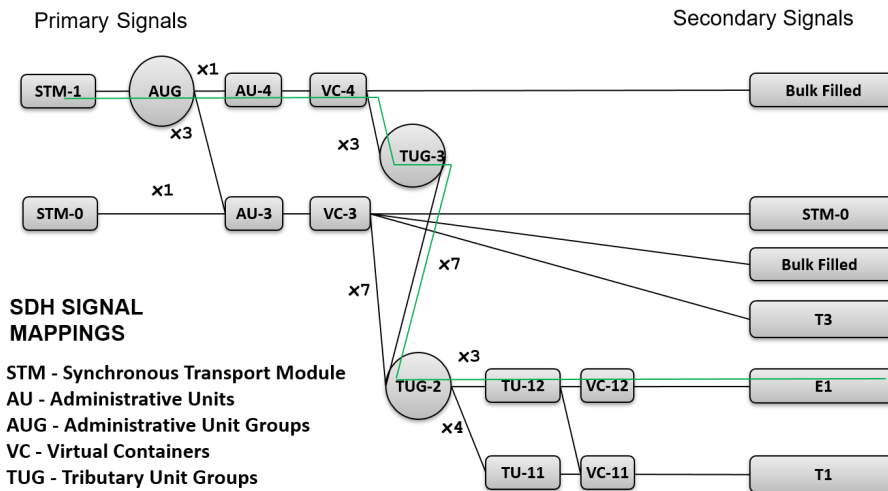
Primary Signals

Secondary Signals

STM-1

AUG

x1

AU-4

VC-4

Bulk Filled

x3

x3

TUG-3

x1

STM-0

AU-3

VC-3

STM-0

x7

Bulk Filled

x7

SDH SIGNAL MAPPINGS

T3

STM - Synchronous Transport Module
AU - Administrative Units
AUG - Administrative Unit Groups
VC - Virtual Containers
TUG - Tributary Unit Groups

x3

TUG-2

TU-12

VC-12

E1

x4

TU-11

VC-11

T1